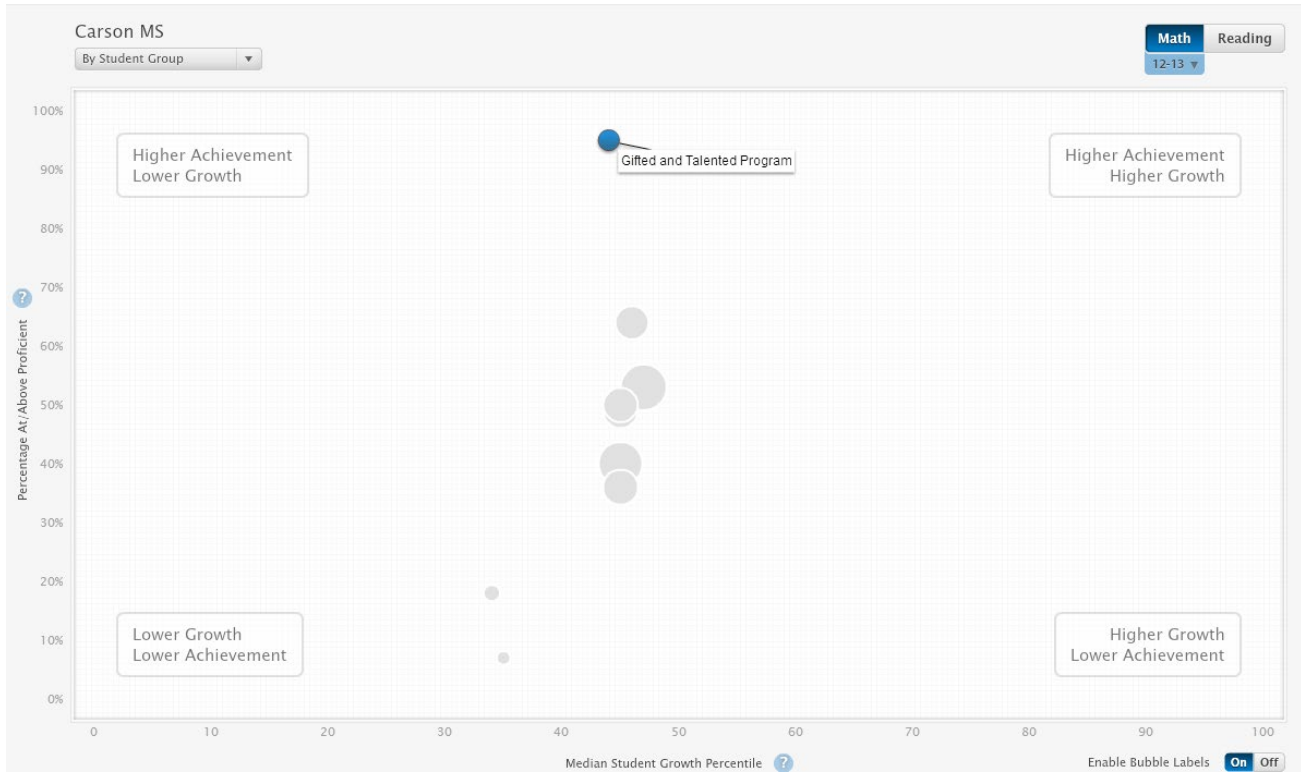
Carson MS

By Student Group ▼

Math Reading

12-13 ▼

100%
90%
80%
70%
60%
50%
40%
30%
20%
10%
0%

Percentage At/Above Proficient

Higher Achievement
Lower Growth

Gifted and Talented Program

Higher Achievement
Higher Growth

Lower Growth
Lower Achievement

Higher Growth
Lower Achievement

0 10 20 30 40 50 60 70 80 90 100

Median Student Growth Percentile

Enable Bubble Labels On Off